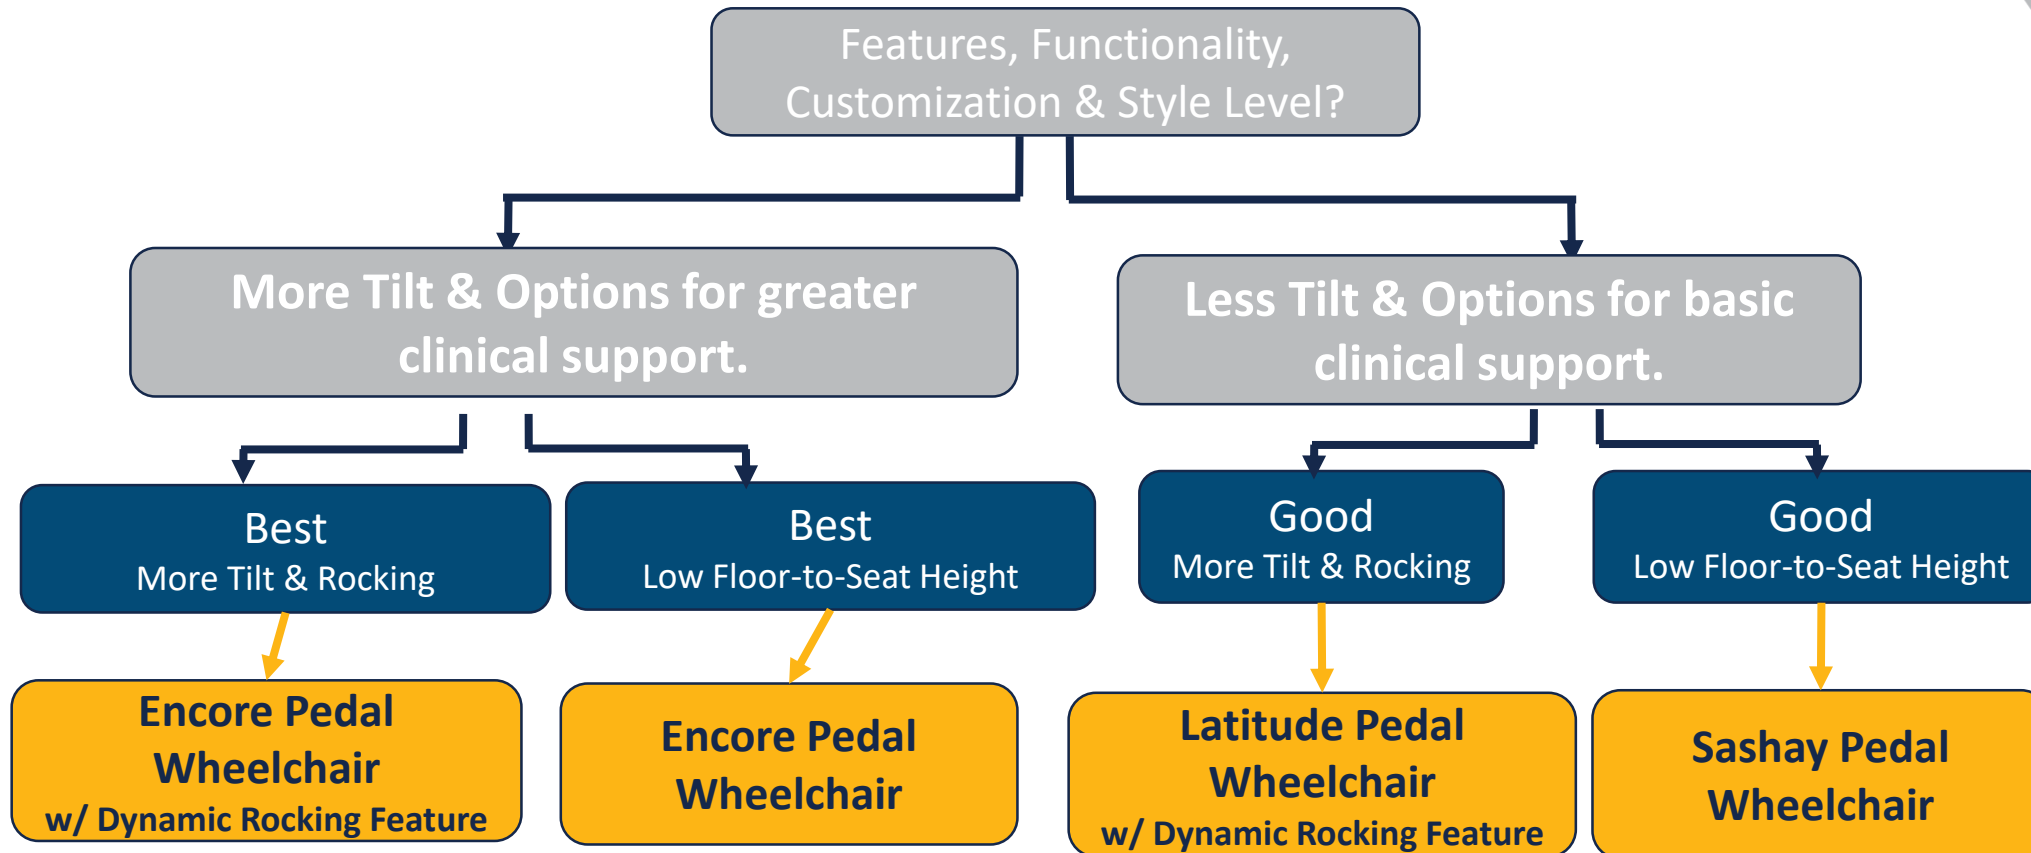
Features, Functionality, Customization & Style Level?

More Tilt & Options for greater clinical support.

Less Tilt & Options for basic clinical support.

Best
More Tilt & Rocking

Best
Low Floor-to-Seat Height

Good
More Tilt & Rocking

Good
Low Floor-to-Seat Height

Encore Pedal Wheelchair
w/ Dynamic Rocking Feature

Encore Pedal Wheelchair

Latitude Pedal Wheelchair
w/ Dynamic Rocking Feature

Sashay Pedal Wheelchair